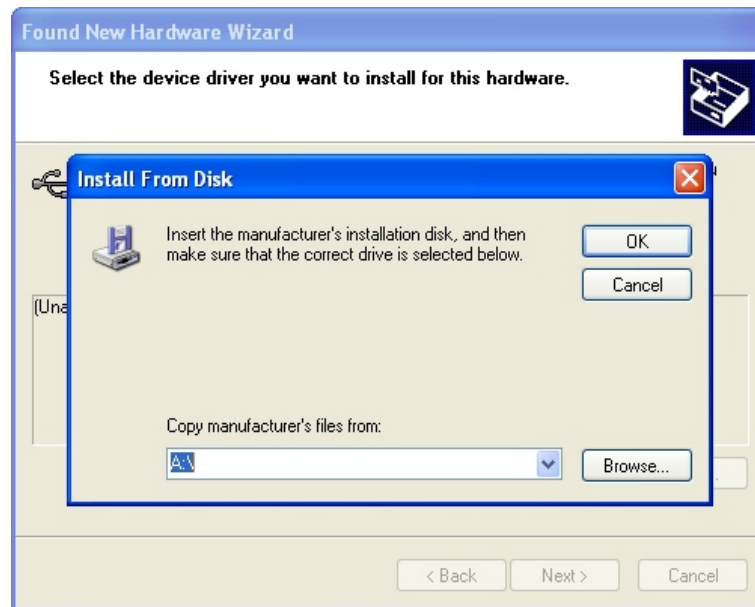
Found New Hardware Wizard

Select the device driver you want to install for this hardware.

Install From Disk

Insert the manufacturer's installation disk, and then make sure that the correct drive is selected below.

OK

Cancel

(Una

Copy manufacturer's files from:

A:\

Browse...

< Back

Next >

Cancel